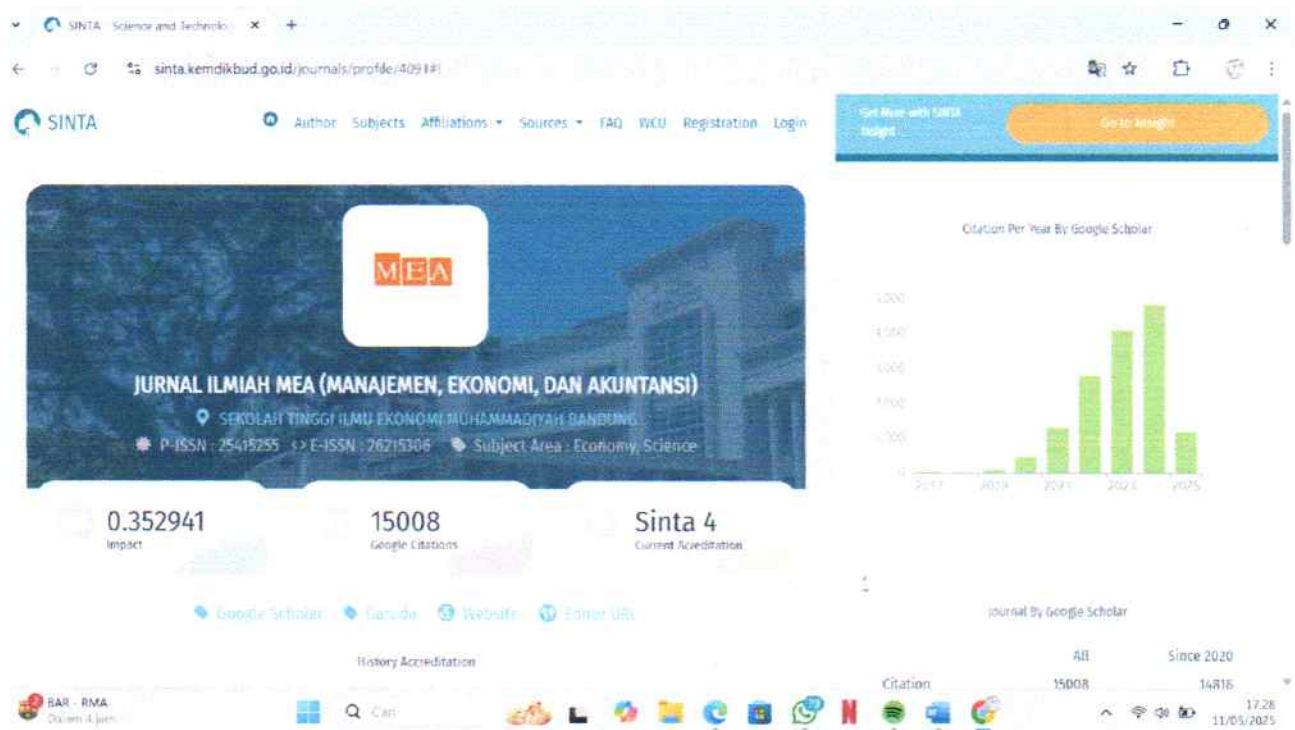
SINTA Science and Technolo ×  +

sinta.kemdikbud.go.id/journals/profile/4091#!

SINTA

Author Subjects Affiliations Sources FAQ WCU Registration Login

Get More with SINTA Insight

Go to Insight

MEA

JURNAL ILMIAH MEA (MANAJEMEN, EKONOMI, DAN AKUNTANSI)

SEKOLAH TINGGI ILMU EKONOMI MUHAMMADIYAH BANDUNG

P-ISSN : 25415255 E-ISSN : 26215306 Subject Area : Economy, Science

0.352941
Impact

15008
Google Citations

Sinta 4
Current Acreditation

Google Scholar Garuda Website Editor URL

History Accreditation

Citation Per Year By Google Scholar

2017 2019 2021 2023 2025

Journal By Google Scholar

| | All | Since 2020 |
|---|---|---|
| Citation | 15008 | 14816 |

BAR - RMA
Dalam 4 jam

Cari

17.28
11/05/2025